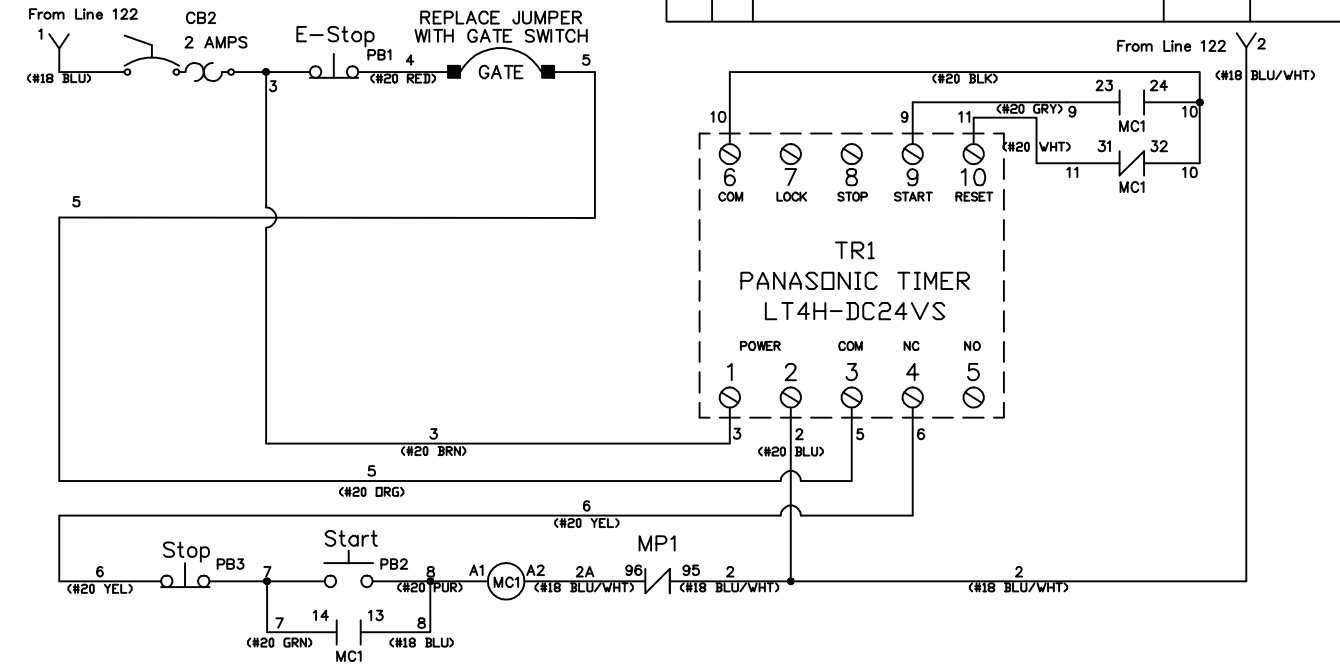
From Line 122
1
(#18 BLU)
CB2
2 AMPS
3
E–Stop
PB1
4
(#20 RED)
REPLACE JUMPER
WITH GATE SWITCH
GATE
5

From Line 122
2
(#18 BLU/WHT)

(#20 BLK)
23
24
MC1
10
(#20 GRY) 9
11
(#20 WHT)
31
32
11
MC1
10

10
9
11
6
COM
7
LOCK
8
STOP
9
START
10
RESET

5

TR1
PANASONIC TIMER
LT4H-DC24VS

POWER
COM
NC
NO
1
2
3
4
5

3
(#20 BRN)
3
2
(#20 BLU)
5
6

5
(#20 ORG)

6
(#20 YEL)

MP1
6
(#20 YEL)
Stop
PB3
7
Start
PB2
8
(#20 PUR)
A1
MC1
A2
2A
(#18 BLU/WHT)
96
95
(#18 BLU/WHT)
2
2
(#18 BLU/WHT)

7
(#20 GRN)
14
13
8
(#18 BLU)
MC1